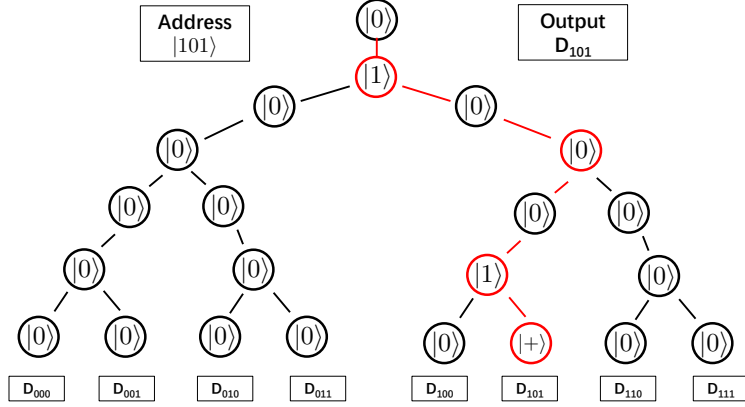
Address
$|101\rangle$

$|0\rangle$

Output
$D_{101}$

$|1\rangle$

$|0\rangle$

$|0\rangle$

$|0\rangle$

$|0\rangle$

$|0\rangle$

$|0\rangle$

$|0\rangle$

$|0\rangle$

$|0\rangle$

$|1\rangle$

$|0\rangle$

$|0\rangle$

$|0\rangle$

$|0\rangle$

$|0\rangle$

$|0\rangle$

$|+\rangle$

$|0\rangle$

$|0\rangle$

$D_{000}$ $D_{001}$ $D_{010}$ $D_{011}$ $D_{100}$ $D_{101}$ $D_{110}$ $D_{111}$